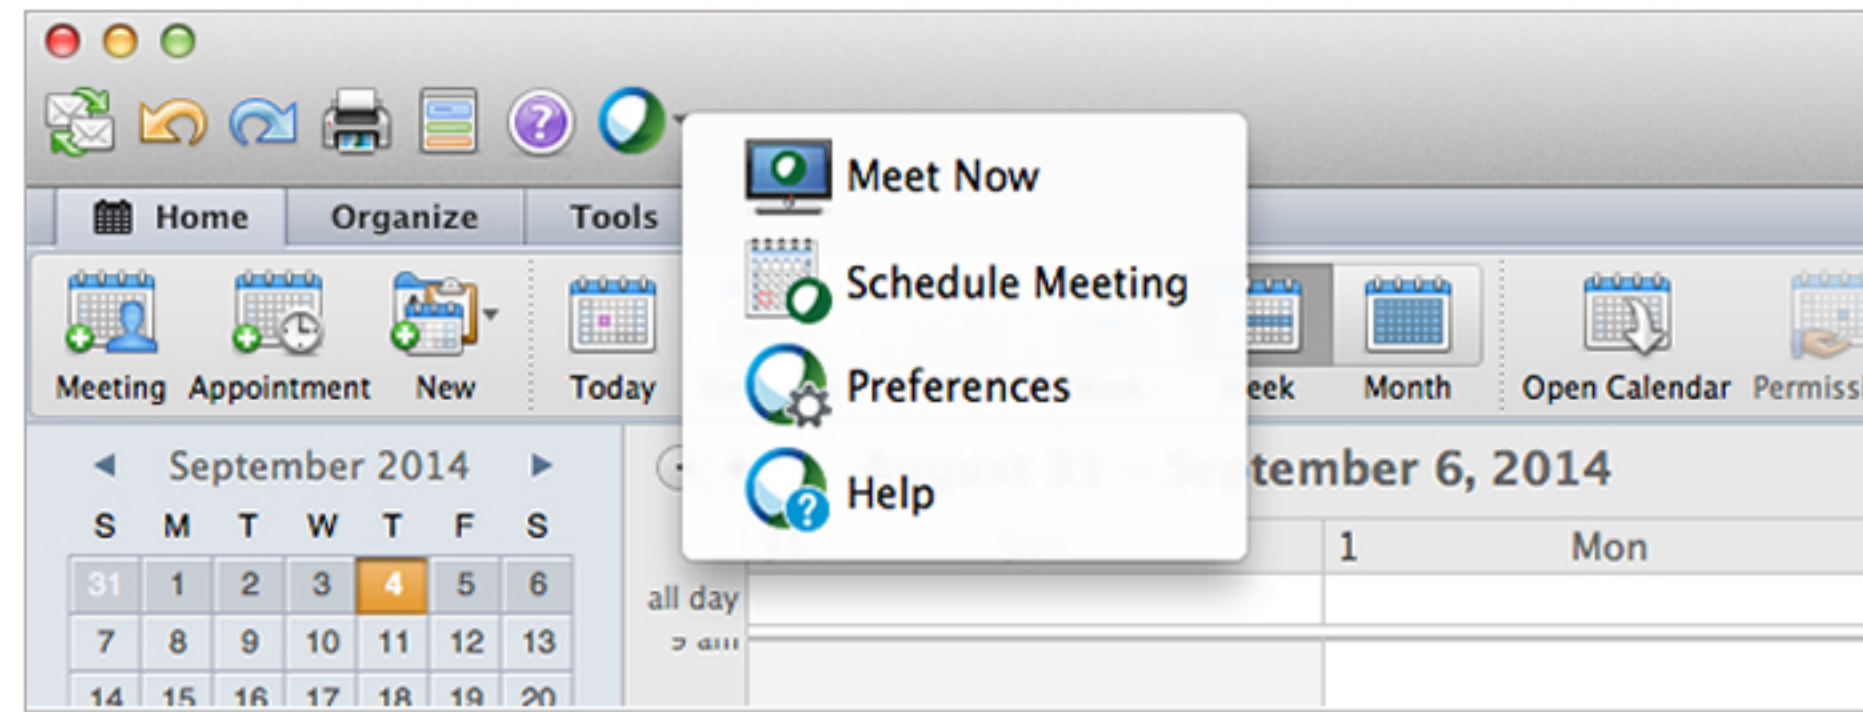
Home Organize Tools

Meeting Appointment New Today

Meet Now
Schedule Meeting
Preferences
Help

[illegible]eek Month Open Calendar Permiss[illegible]

September 2014

| S | M | T | W | T | F | S |
|---|---|---|---|---|---|---|
| 31 | 1 | 2 | 3 | 4 | 5 | 6 |
| 7 | 8 | 9 | 10 | 11 | 12 | 13 |
| 14 | 15 | 16 | 17 | 18 | 19 | 20 |

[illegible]tember 6, 2014

1 Mon

all day
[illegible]